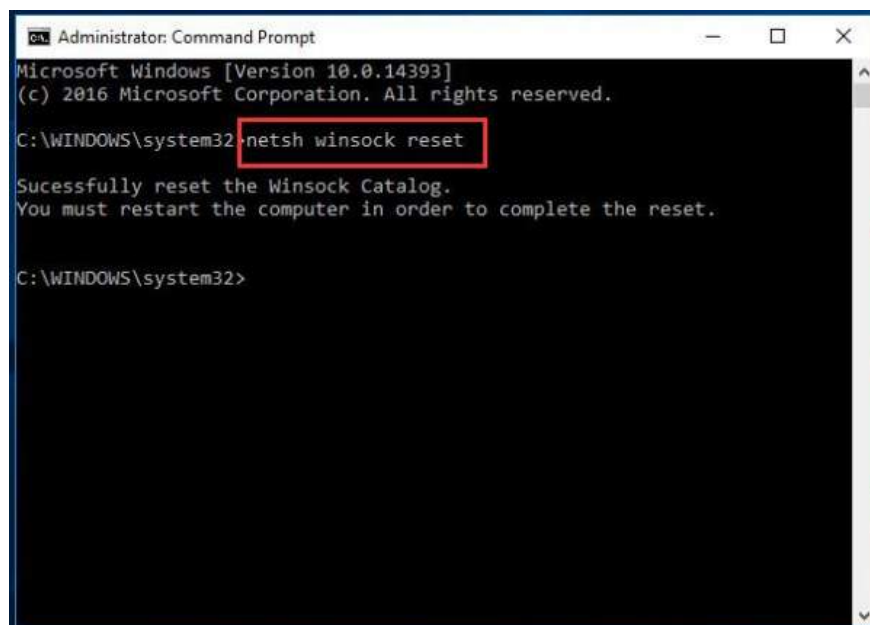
Administrator: Command Prompt

Microsoft Windows [Version 10.0.14393]
(c) 2016 Microsoft Corporation. All rights reserved.

C:\WINDOWS\system32>netsh winsock reset

Sucessfully reset the Winsock Catalog.
You must restart the computer in order to complete the reset.

C:\WINDOWS\system32>